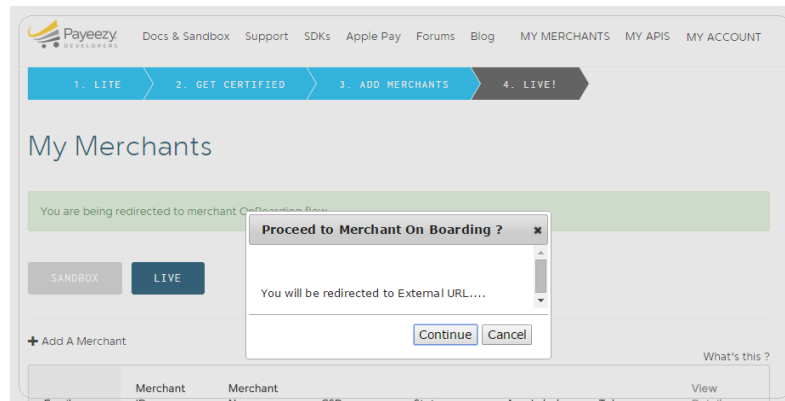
Payeezy DEVELOPERS

Docs & Sandbox Support SDKs Apple Pay Forums Blog MY MERCHANTS MY APIS MY ACCOUNT

1. LITE 2. GET CERTIFIED 3. ADD MERCHANTS 4. LIVE!

My Merchants

You are being redirected to merchant OnBoarding flow

SANDBOX LIVE

+ Add A Merchant

What's this ?

Merchant
Merchant
View

Proceed to Merchant On Boarding ?

×

You will be redirected to External URL....

Continue Cancel